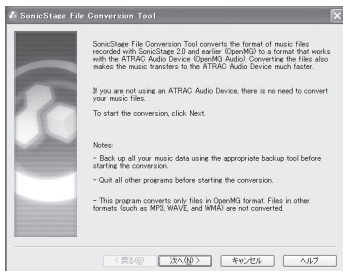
SonicStage File Conversion Tool

SonicStage File Conversion Tool converts the format of music files recorded with SonicStage 2.0 and earlier (OpenMG) to a format that works with the ATRAC Audio Device (OpenMG Audio). Converting the files also makes the music transfers to the ATRAC Audio Device much faster.

If you are not using an ATRAC Audio Device, there is no need to convert your music files.

To start the conversion, click Next.

Notes:

- Back up all your music data using the appropriate backup tool before starting the conversion.

- Quit all other programs before starting the conversion.

- This program converts only files in OpenMG format. Files in other formats (such as MP3, WAVE, and WMA) are not converted.

< 戻る(B) 次へ(N) > キャンセル ヘルプ